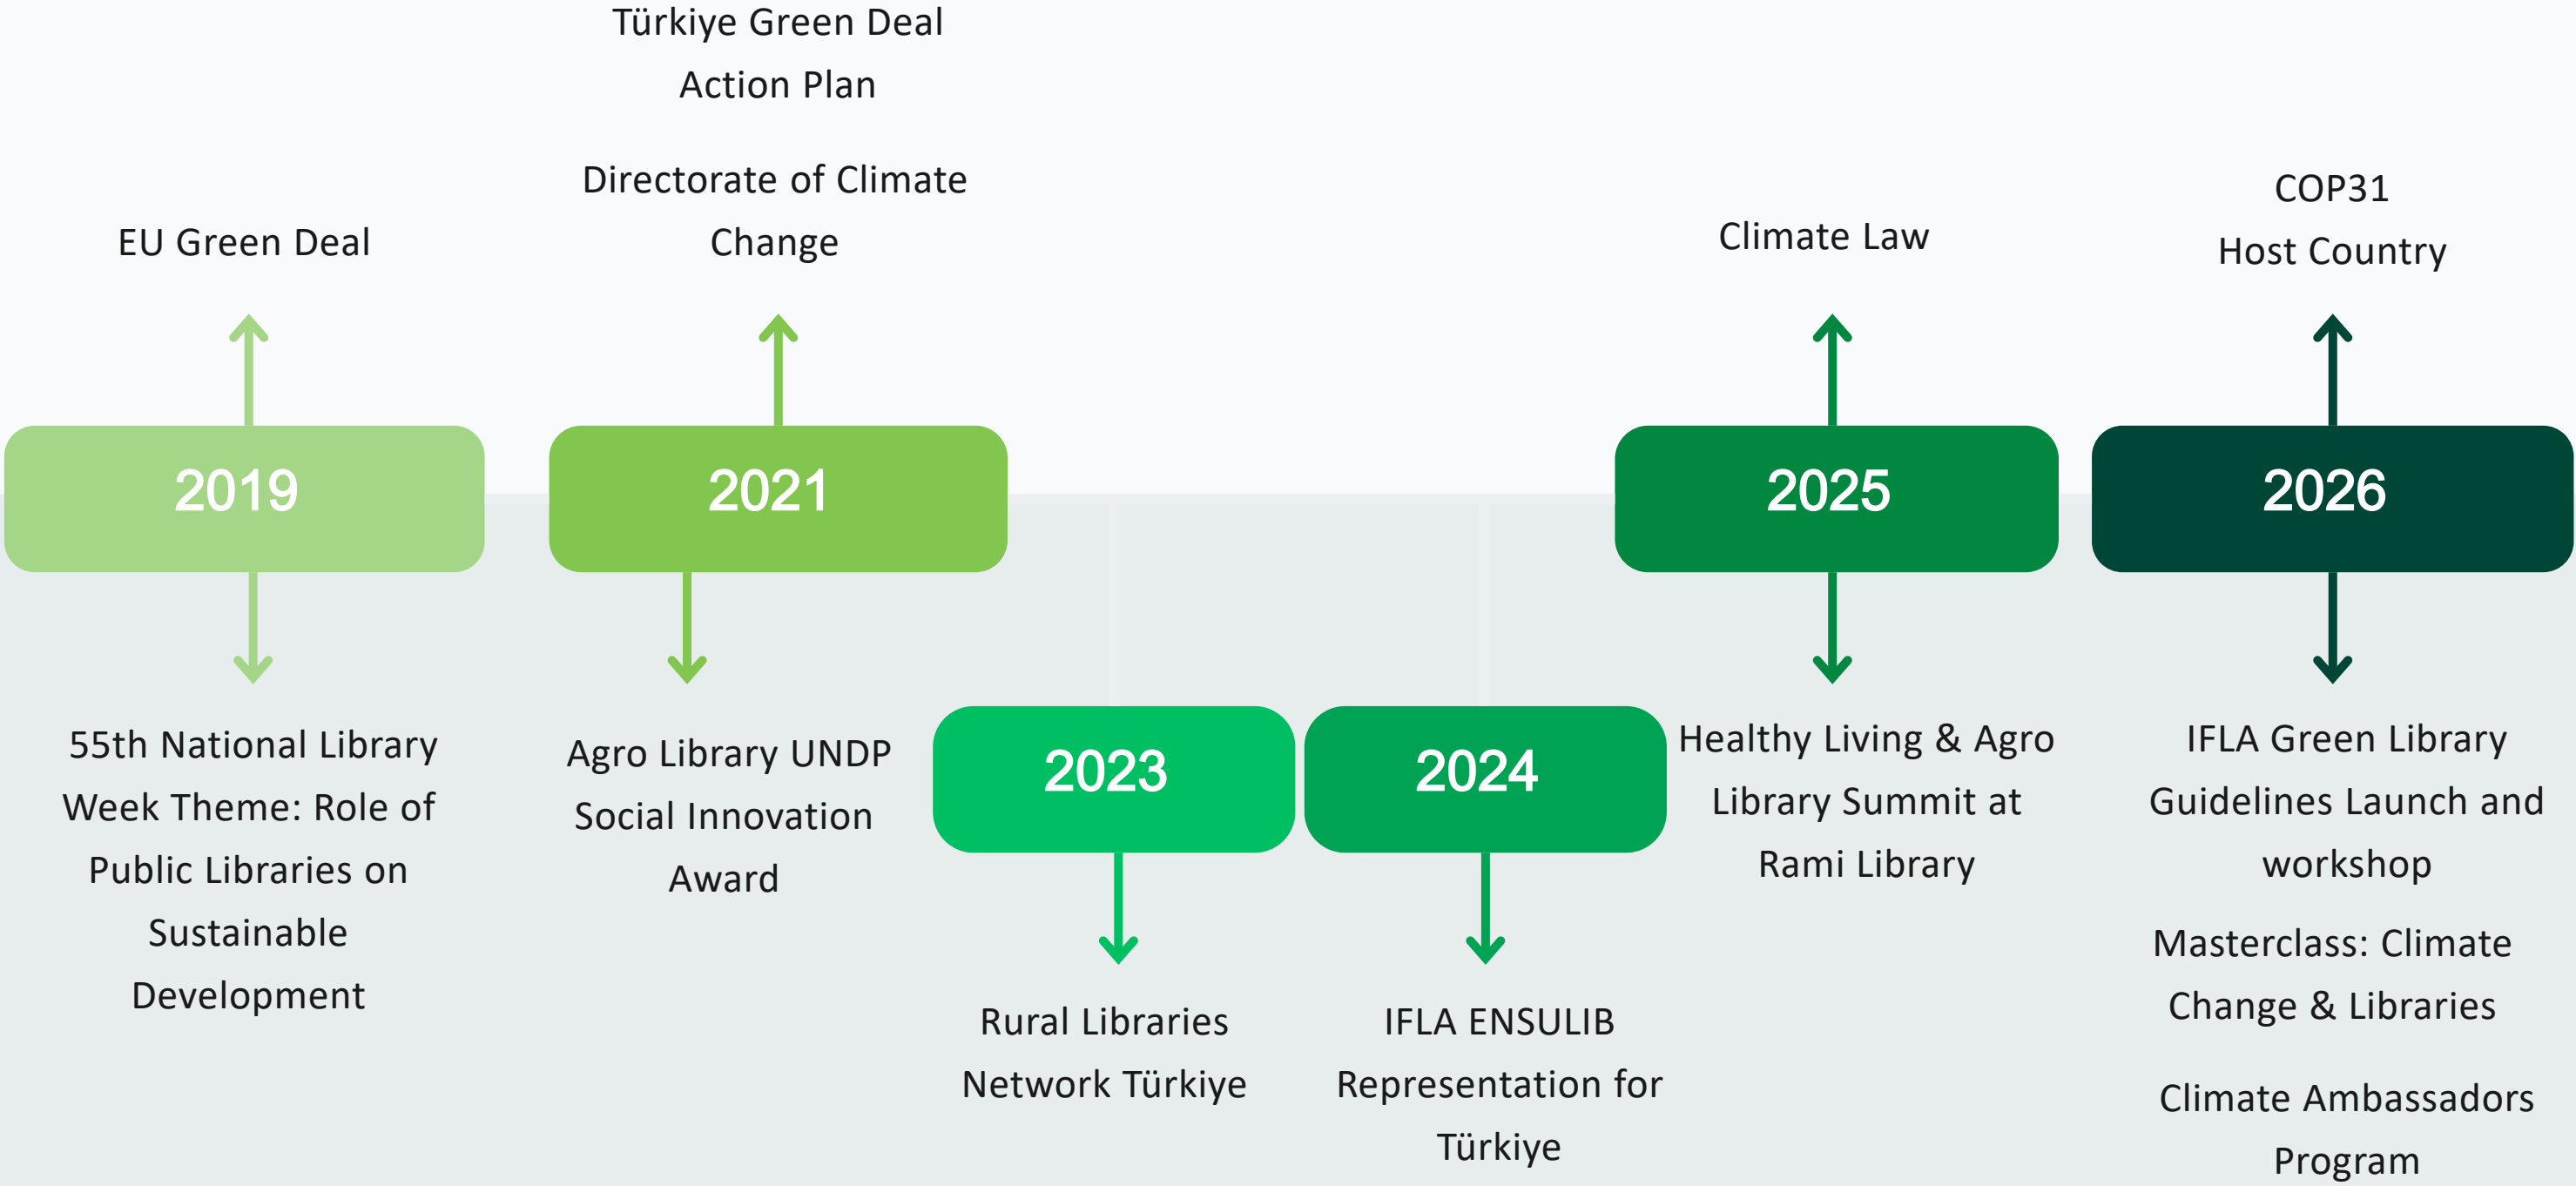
EU Green Deal

2019

55th National Library Week Theme: Role of Public Libraries on Sustainable Development

Türkiye Green Deal Action Plan

Directorate of Climate Change

2021

Agro Library UNDP Social Innovation Award

2023

Rural Libraries Network Türkiye

2024

IFLA ENSULIB Representation for Türkiye

Climate Law

2025

Healthy Living & Agro Library Summit at Rami Library

COP31

Host Country

2026

IFLA Green Library Guidelines Launch and workshop

Masterclass: Climate Change & Libraries

Climate Ambassadors Program